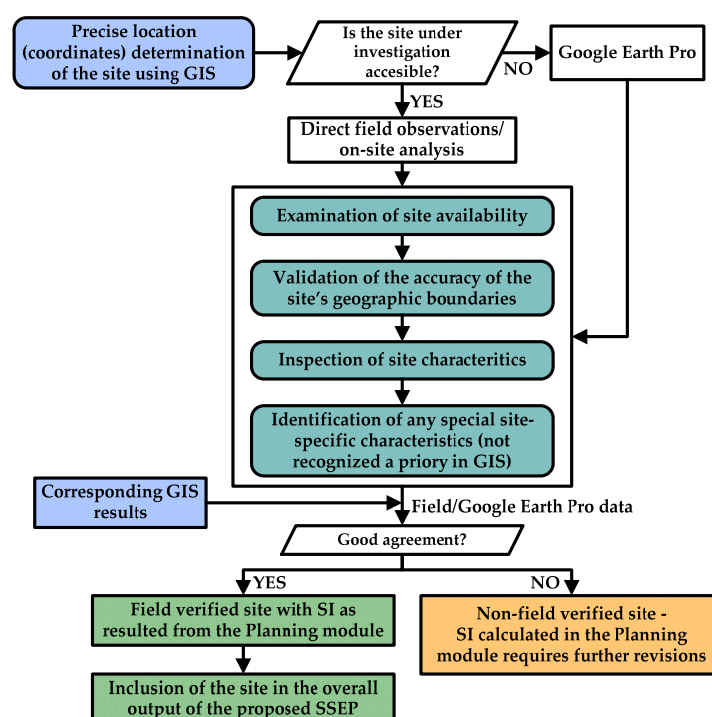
Precise location (coordinates) determination of the site using GIS

Is the site under investigation accesible?

NO

Google Earth Pro

YES

Direct field observations/ on-site analysis

Examination of site availability

Validation of the accuracy of the site's geographic boundaries

Inspection of site characteritics

Identification of any special site-specific characteristics (not recognized a priory in GIS)

Corresponding GIS results

Field/Google Earth Pro data

Good agreement?

YES

NO

Field verified site with SI as resulted from the Planning module

Non-field verified site - SI calculated in the Planning module requires further revisions

Inclusion of the site in the overall output of the proposed SSEP